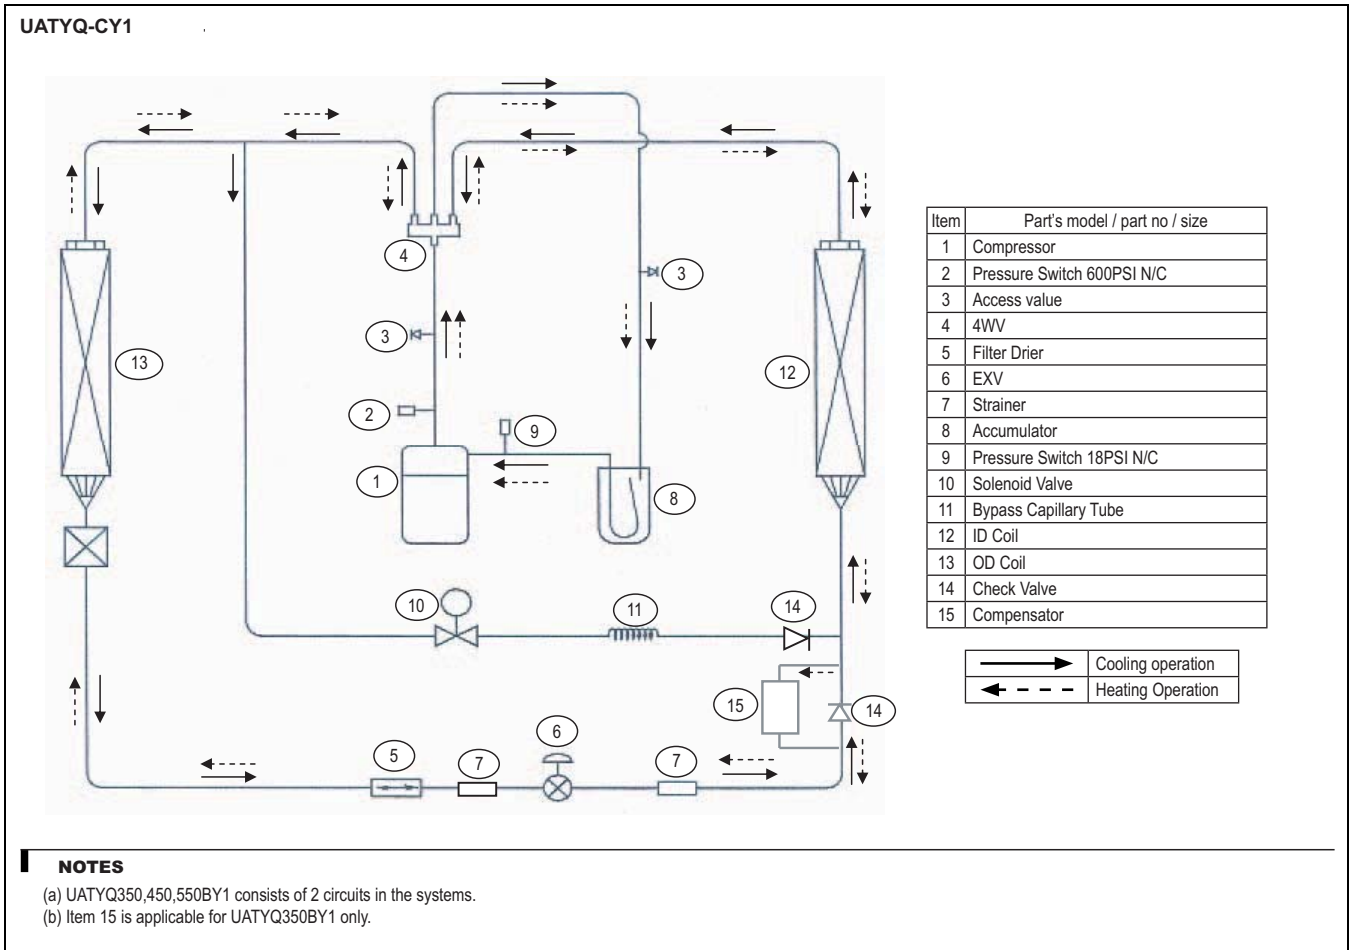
UATYQ-CY1

4

3

3

13

12

2

9

1

8

10

11

14

15

14

5

7

6

7

| Item | Part's model / part no / size |
|---|---|
| 1 | Compressor |
| 2 | Pressure Switch 600PSI N/C |
| 3 | Access value |
| 4 | 4WV |
| 5 | Filter Drier |
| 6 | EXV |
| 7 | Strainer |
| 8 | Accumulator |
| 9 | Pressure Switch 18PSI N/C |
| 10 | Solenoid Valve |
| 11 | Bypass Capillary Tube |
| 12 | ID Coil |
| 13 | OD Coil |
| 14 | Check Valve |
| 15 | Compensator |

Cooling operation
Heating Operation

NOTES

(a) UATYQ350,450,550BY1 consists of 2 circuits in the systems.
(b) Item 15 is applicable for UATYQ350BY1 only.